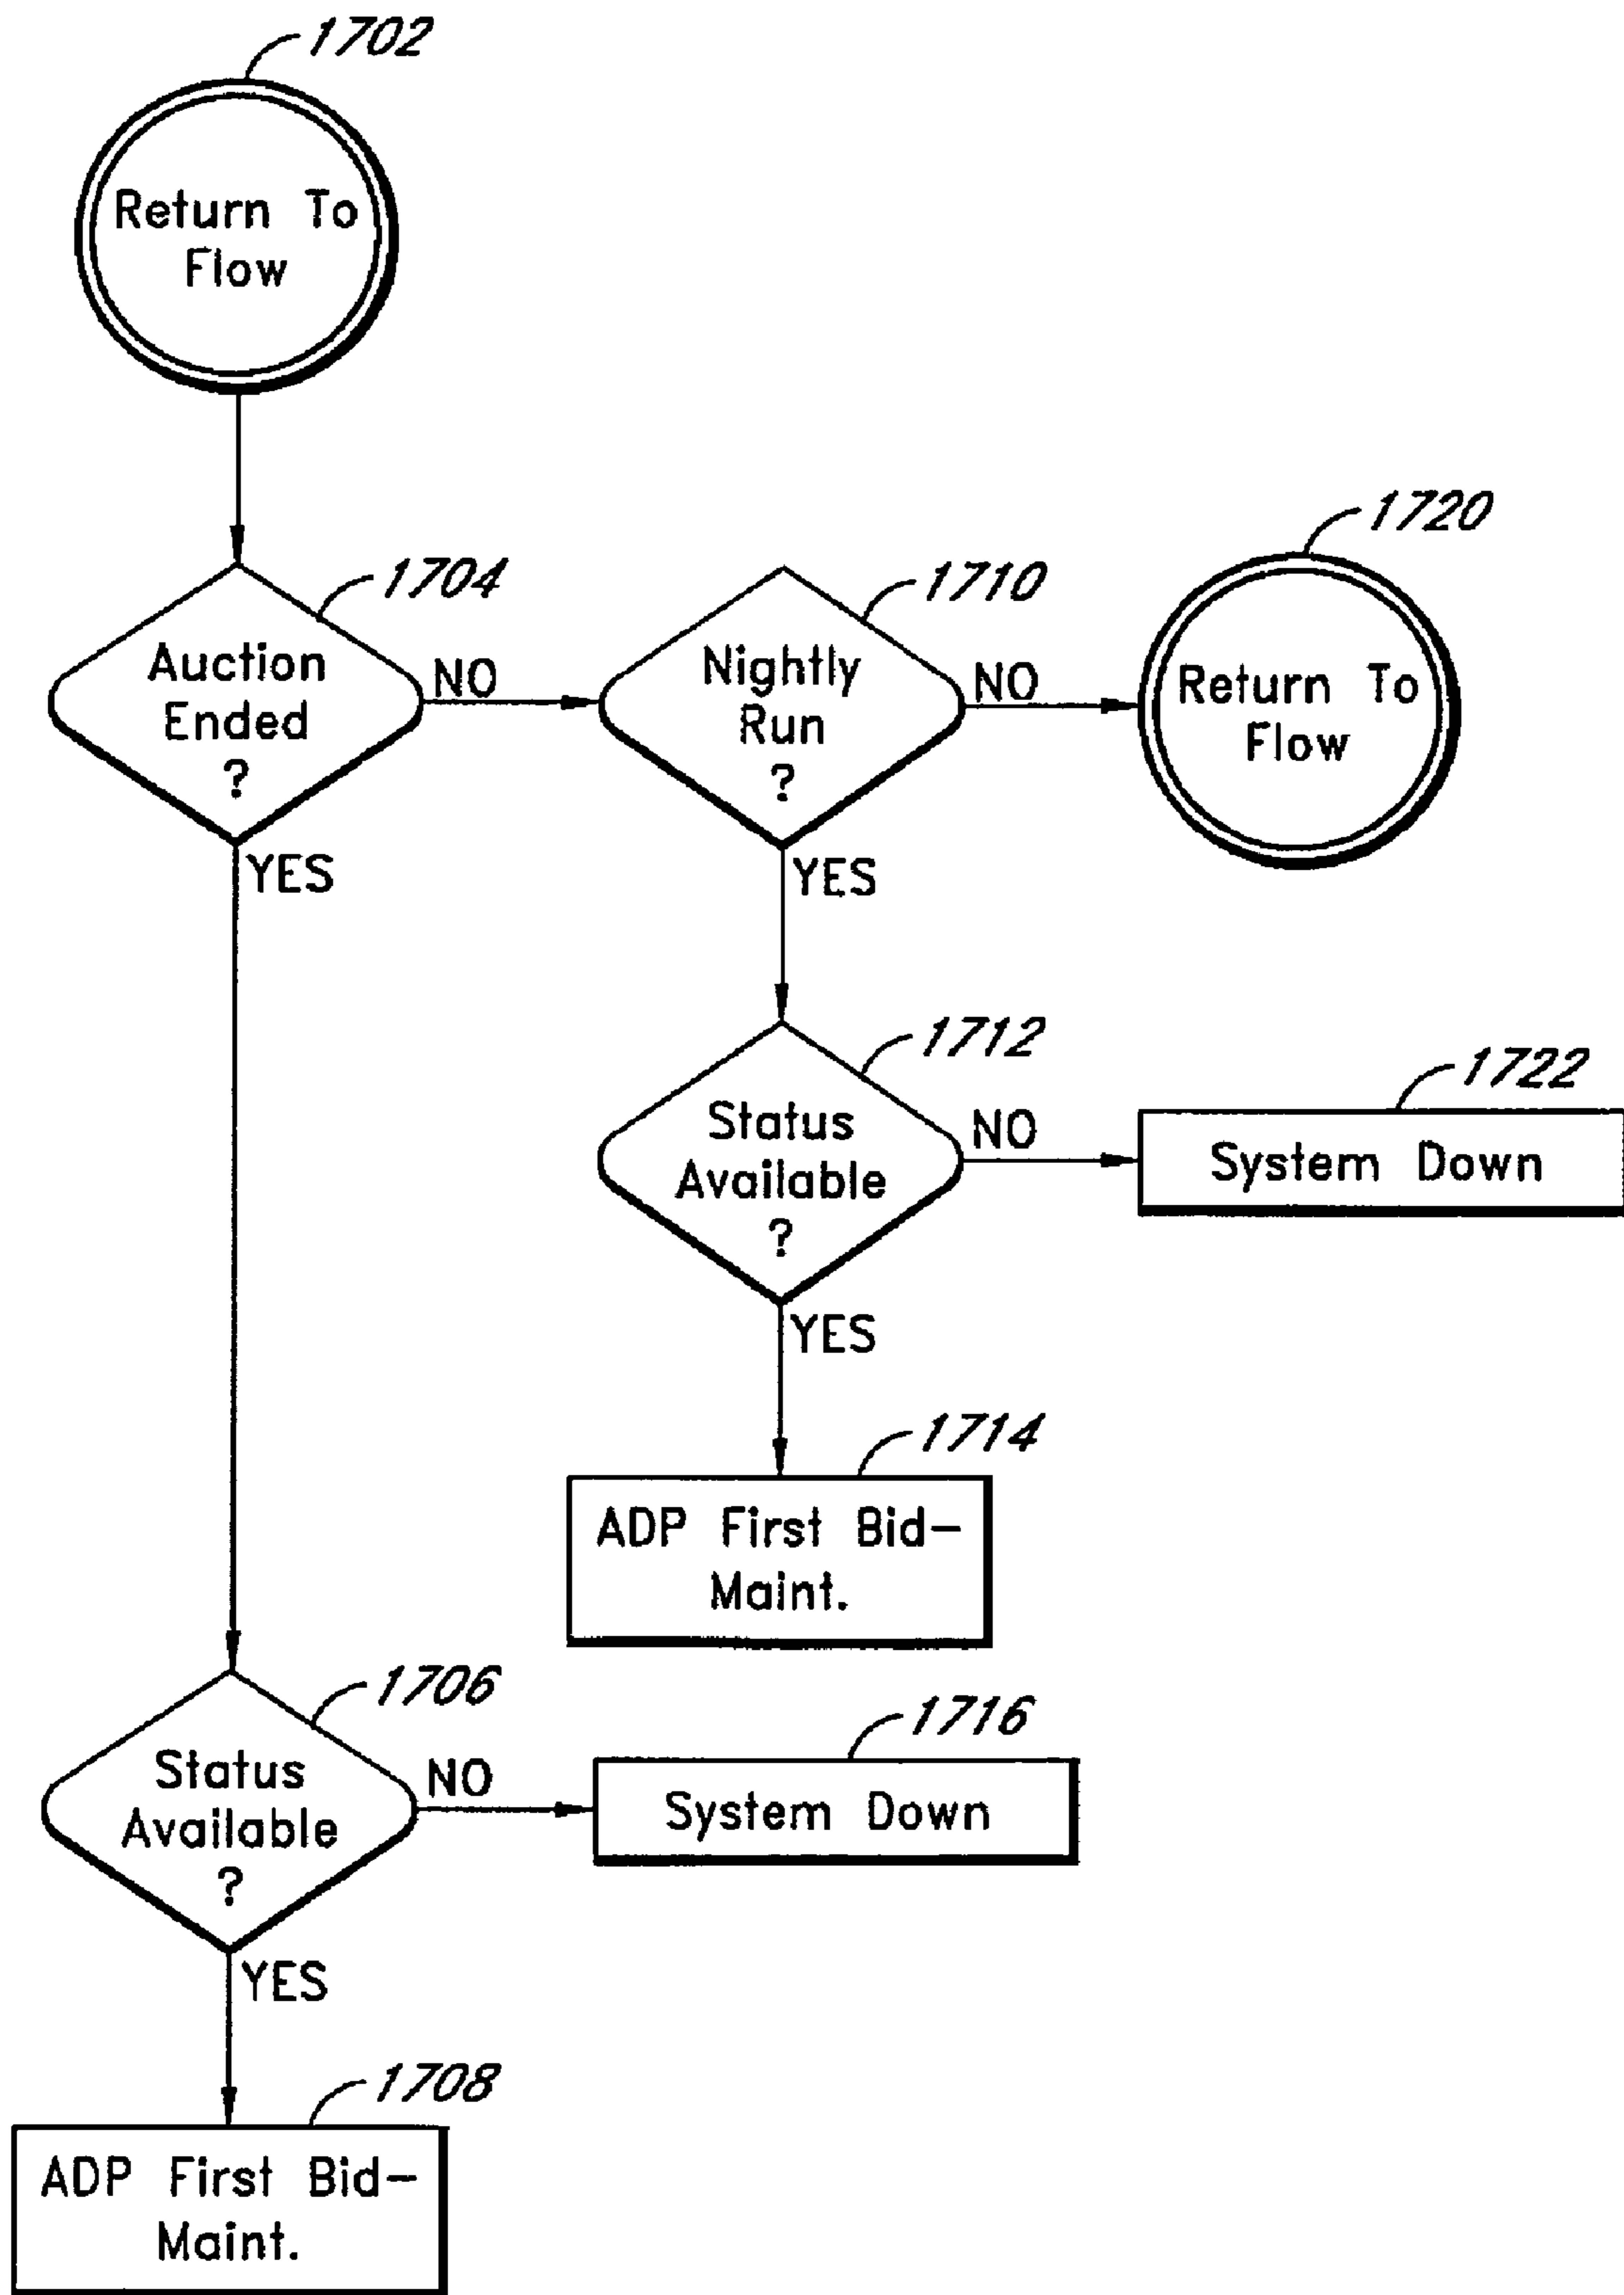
1702

Return To Flow

1704

Auction Ended ?

NO

YES

1710

Nightly Run ?

NO

YES

1720

Return To Flow

1712

Status Available ?

NO

YES

1722

System Down

1714

ADP First Bid-Maint.

1706

Status Available ?

NO

YES

1716

System Down

1708

ADP First Bid-Maint.